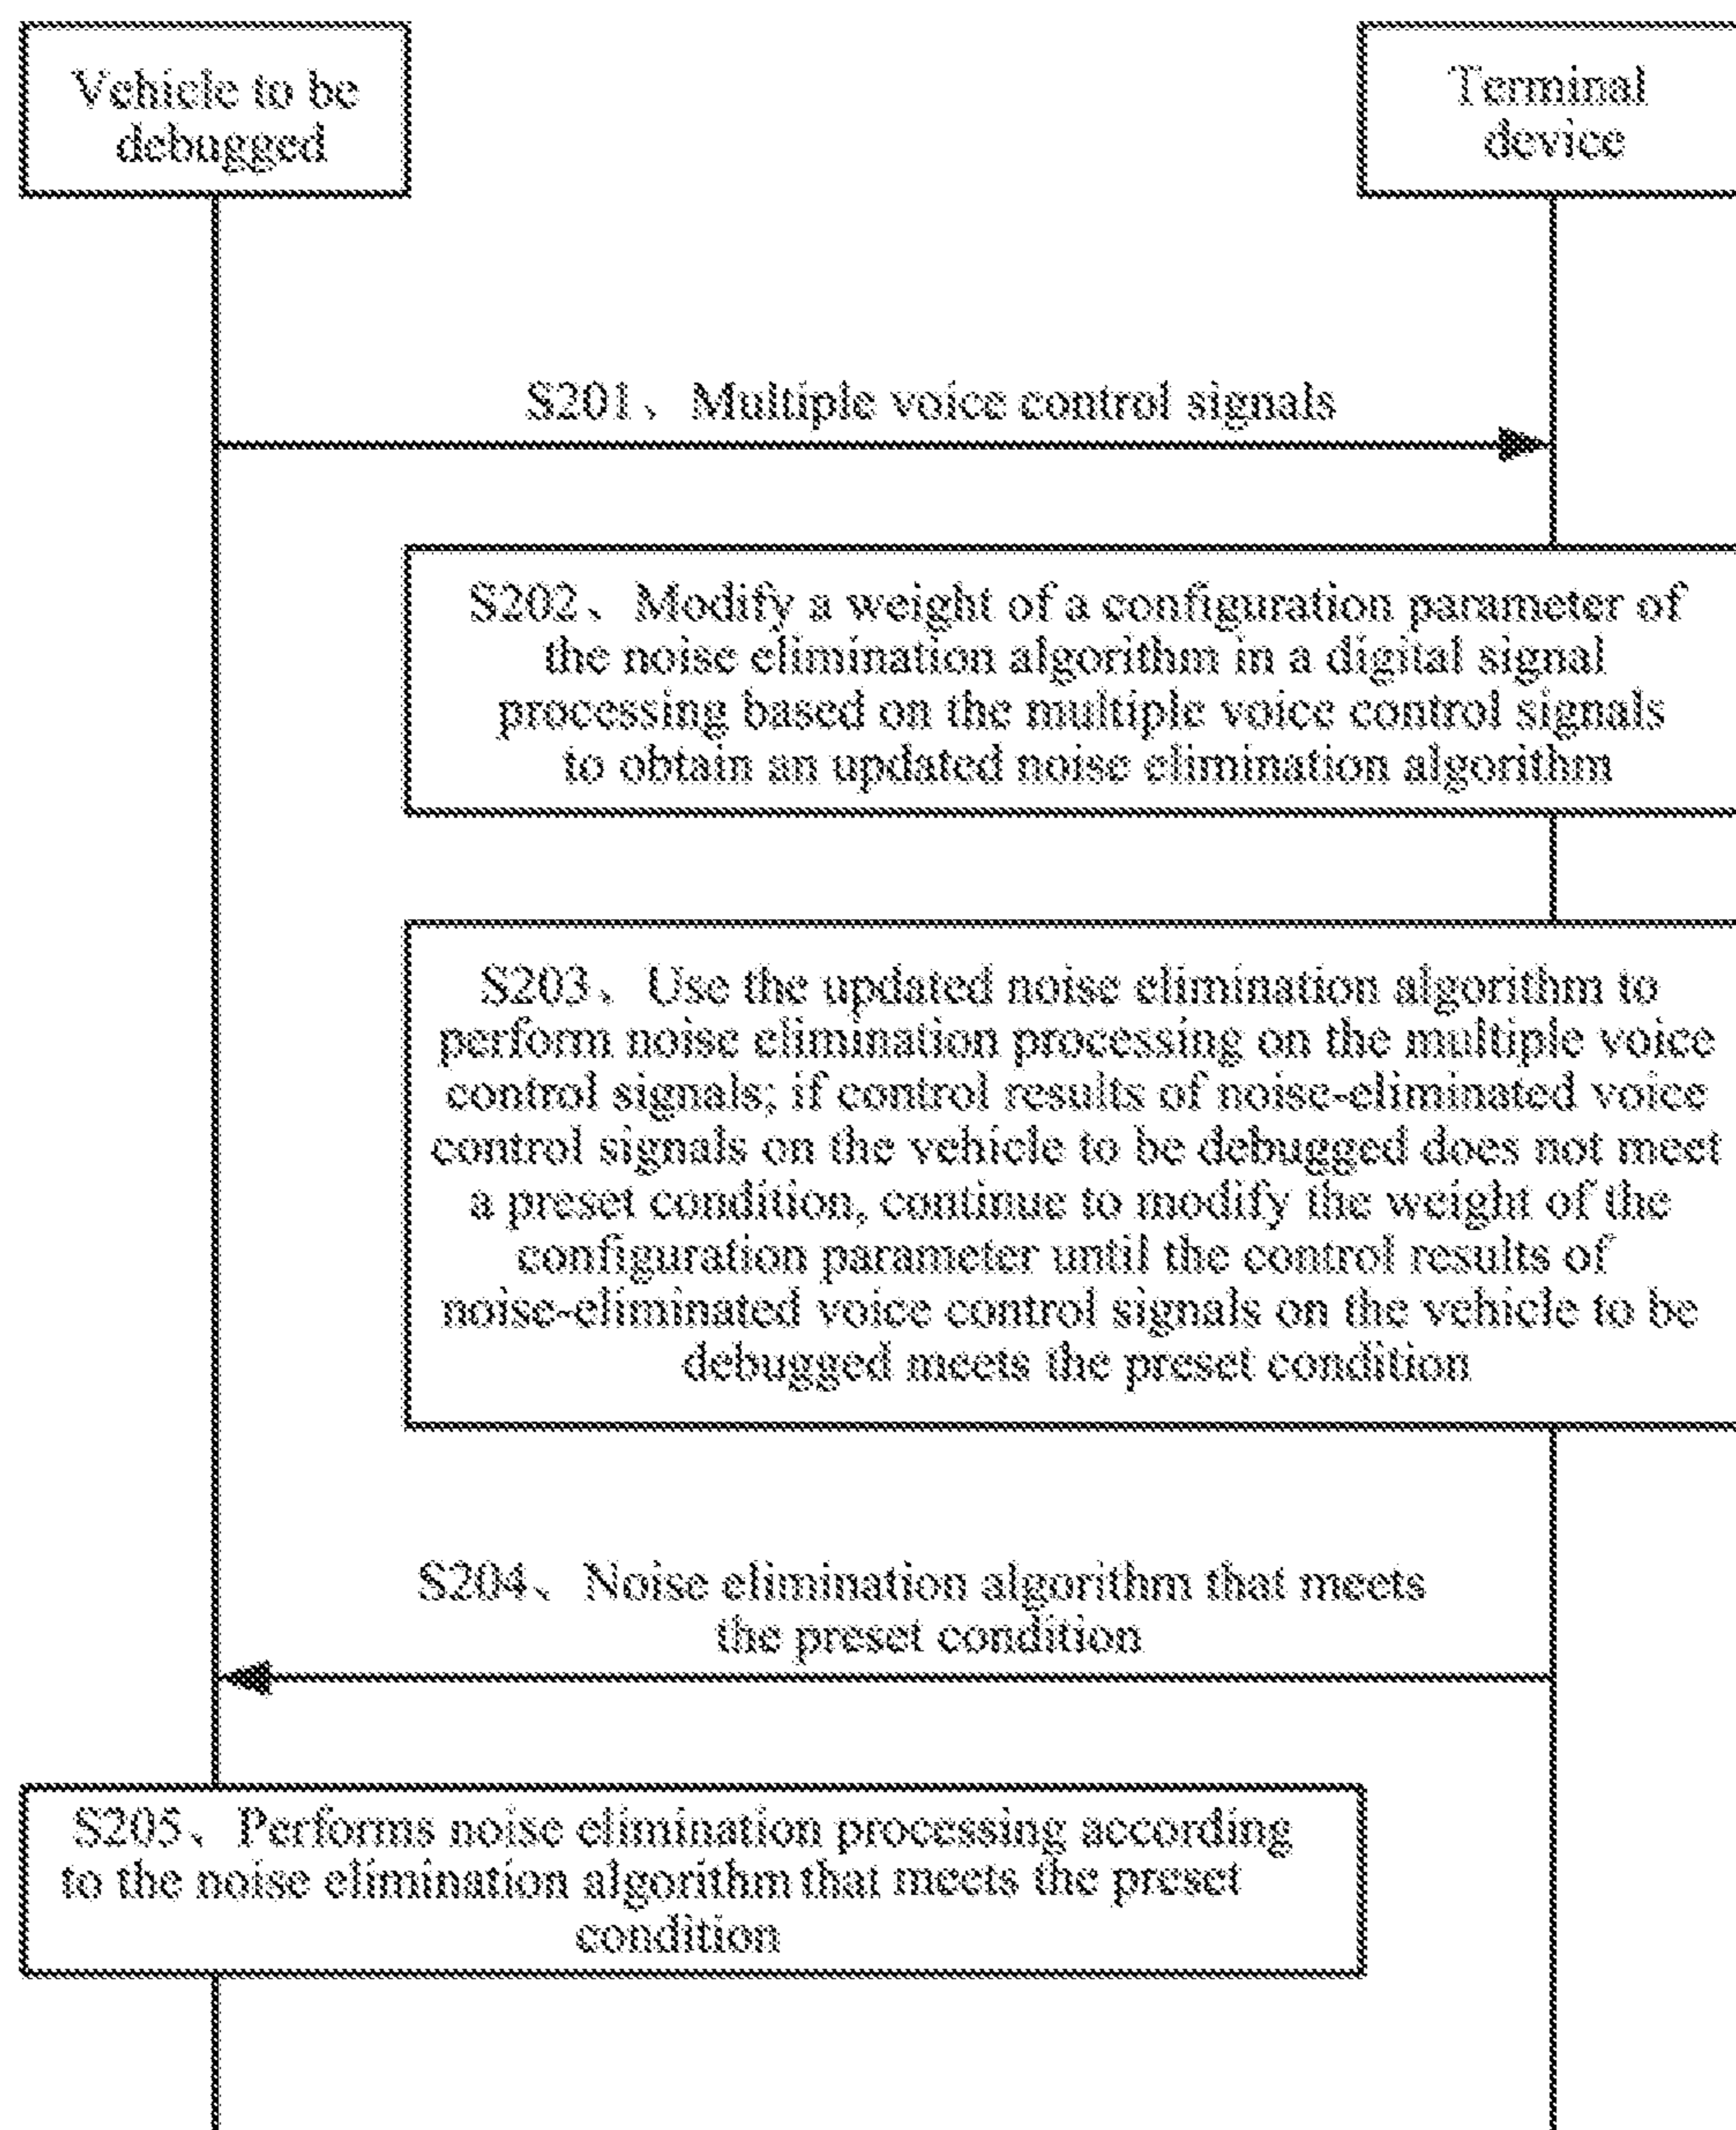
Vehicle to be debugged

Terminal device

S201、Multiple voice control signals

S202、Modify a weight of a configuration parameter of the noise elimination algorithm in a digital signal processing based on the multiple voice control signals to obtain an updated noise elimination algorithm

S203、Use the updated noise elimination algorithm to perform noise elimination processing on the multiple voice control signals; if control results of noise-eliminated voice control signals on the vehicle to be debugged does not meet a preset condition, continue to modify the weight of the configuration parameter until the control results of noise-eliminated voice control signals on the vehicle to be debugged meets the preset condition

S204、Noise elimination algorithm that meets the preset condition

S205、Performs noise elimination processing according to the noise elimination algorithm that meets the preset condition